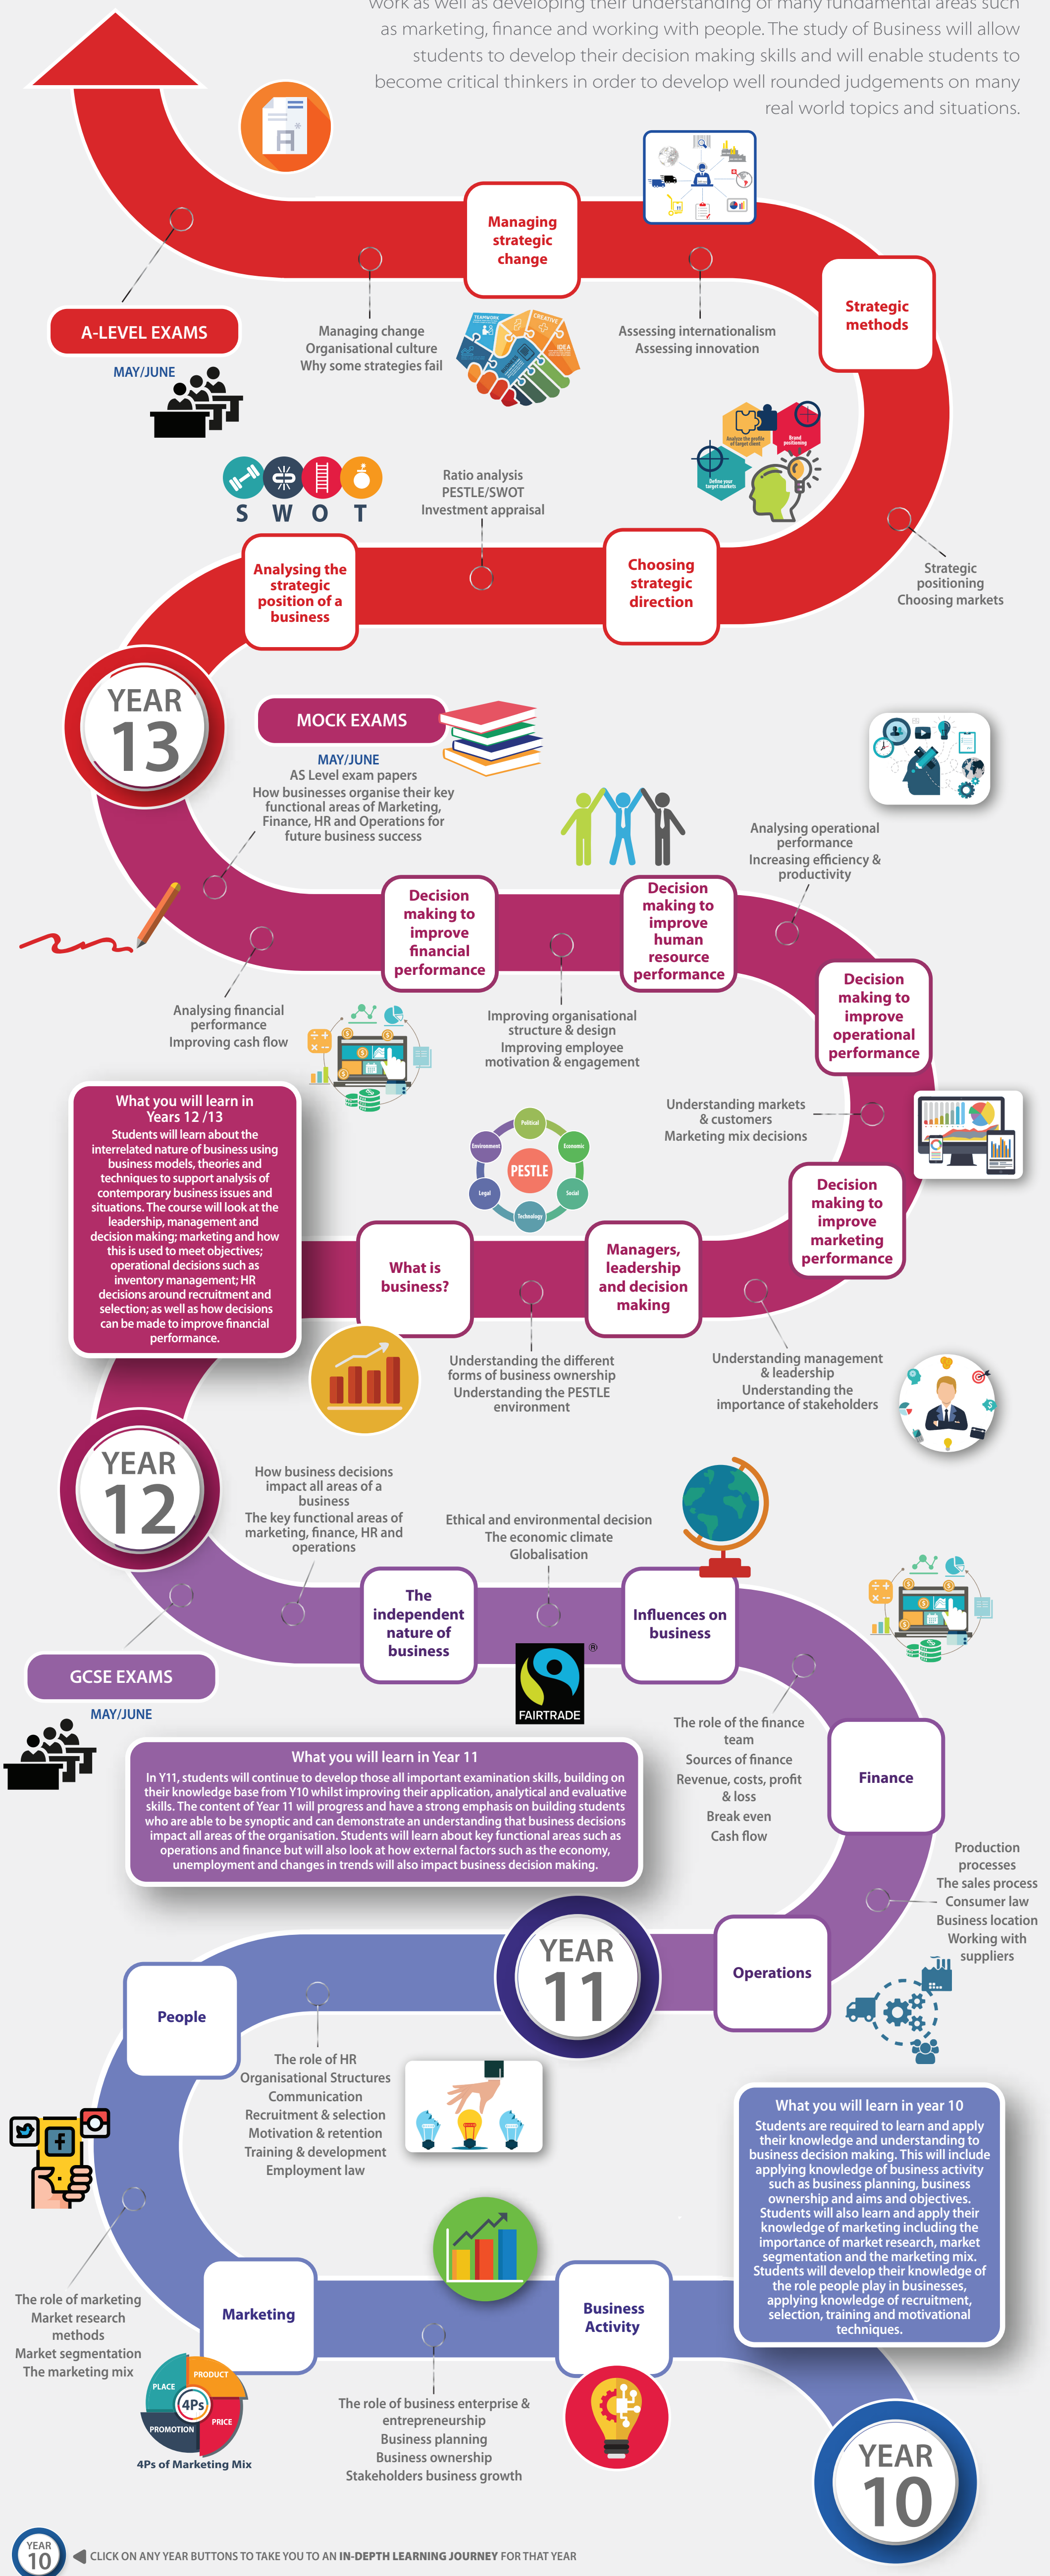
work as well as developing their understanding of many fundamental areas such as marketing, finance and working with people. The study of Business will allow students to develop their decision making skills and will enable students to become critical thinkers in order to develop well rounded judgements on many real world topics and situations.

A-LEVEL EXAMS
MAY/JUNE

Managing strategic change

Managing change
Organisational culture
Why some strategies fail

Assessing internationalism
Assessing innovation

Strategic methods

S W O T

Ratio analysis
PESTLE/SWOT
Investment appraisal

Analysing the strategic position of a business

Choosing strategic direction

Strategic positioning
Choosing markets

YEAR 13

MOCK EXAMS
MAY/JUNE
AS Level exam papers
How businesses organise their key functional areas of Marketing, Finance, HR and Operations for future business success

Analysing operational performance
Increasing efficiency & productivity

Decision making to improve financial performance

Decision making to improve human resource performance

Decision making to improve operational performance

Analysing financial performance
Improving cash flow

Improving organisational structure & design
Improving employee motivation & engagement

What you will learn in Years 12 /13
Students will learn about the interrelated nature of business using business models, theories and techniques to support analysis of contemporary business issues and situations. The course will look at the leadership, management and decision making; marketing and how this is used to meet objectives; operational decisions such as inventory management; HR decisions around recruitment and selection; as well as how decisions can be made to improve financial performance.

Understanding markets & customers
Marketing mix decisions

PESTLE
Political
Economic
Social
Technology
Legal
Environment

Decision making to improve marketing performance

What is business?

Managers, leadership and decision making

Understanding the different forms of business ownership
Understanding the PESTLE environment

Understanding management & leadership
Understanding the importance of stakeholders

YEAR 12

How business decisions impact all areas of a business
The key functional areas of marketing, finance, HR and operations

Ethical and environmental decision
The economic climate
Globalisation

The independent nature of business

Influences on business

FAIRTRADE

GCSE EXAMS
MAY/JUNE

The role of the finance team
Sources of finance
Revenue, costs, profit & loss
Break even
Cash flow

Finance

What you will learn in Year 11
In Y11, students will continue to develop those all important examination skills, building on their knowledge base from Y10 whilst improving their application, analytical and evaluative skills. The content of Year 11 will progress and have a strong emphasis on building students who are able to be synoptic and can demonstrate an understanding that business decisions impact all areas of the organisation. Students will learn about key functional areas such as operations and finance but will also look at how external factors such as the economy, unemployment and changes in trends will also impact business decision making.

Production processes
The sales process
Consumer law
Business location
Working with suppliers

YEAR 11

Operations

People

The role of HR
Organisational Structures
Communication
Recruitment & selection
Motivation & retention
Training & development
Employment law

What you will learn in year 10
Students are required to learn and apply their knowledge and understanding to business decision making. This will include applying knowledge of business activity such as business planning, business ownership and aims and objectives. Students will also learn and apply their knowledge of marketing including the importance of market research, market segmentation and the marketing mix. Students will develop their knowledge of the role people play in businesses, applying knowledge of recruitment, selection, training and motivational techniques.

The role of marketing
Market research methods
Market segmentation
The marketing mix

Marketing

Business Activity

PLACE
PRODUCT
4Ps
PROMOTION
PRICE
4Ps of Marketing Mix

The role of business enterprise & entrepreneurship
Business planning
Business ownership
Stakeholders business growth

YEAR 10

YEAR 10
CLICK ON ANY YEAR BUTTONS TO TAKE YOU TO AN IN-DEPTH LEARNING JOURNEY FOR THAT YEAR